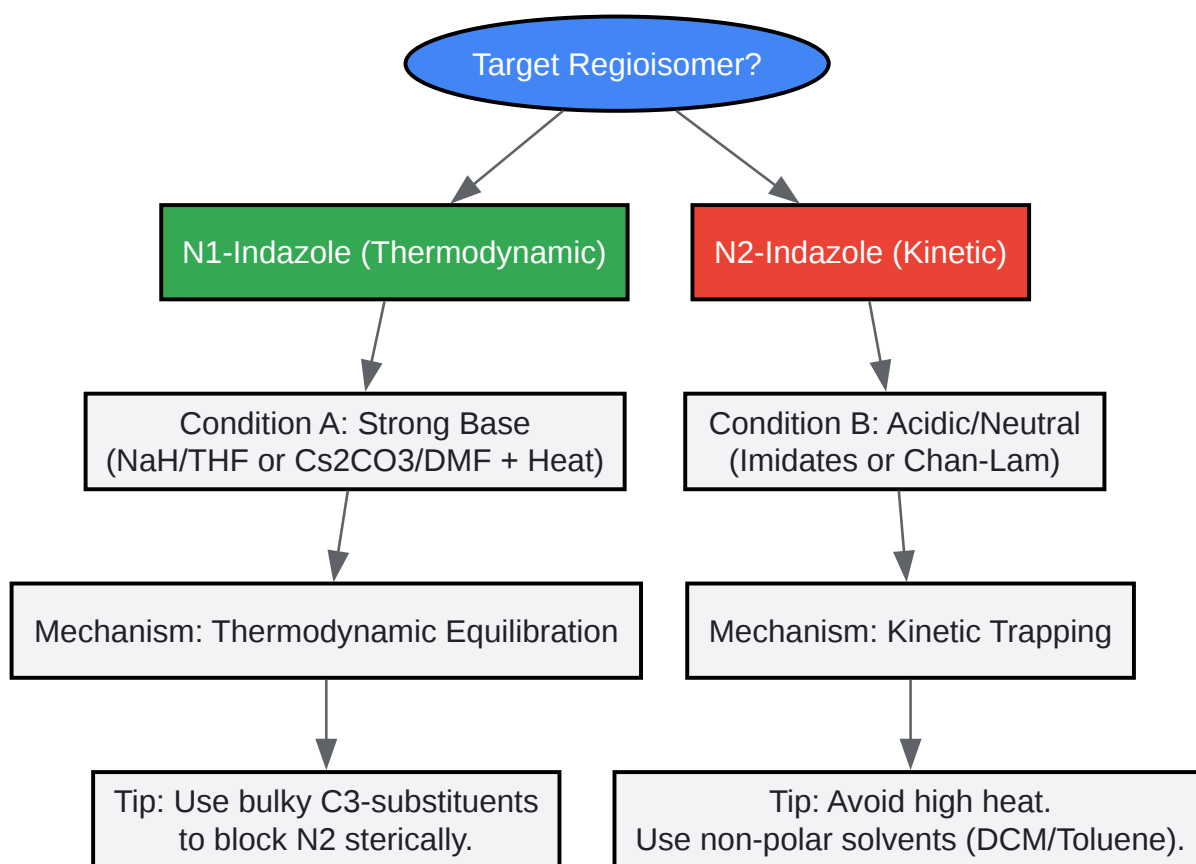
Target Regioisomer?

N1-Indazole (Thermodynamic)

N2-Indazole (Kinetic)

Condition A: Strong Base
(NaH/THF or Cs2CO3/DMF + Heat)

Condition B: Acidic/Neutral
(Imidates or Chan-Lam)

Mechanism: Thermodynamic Equilibration

Mechanism: Kinetic Trapping

Tip: Use bulky C3-substituents
to block N2 sterically.

Tip: Avoid high heat.
Use non-polar solvents (DCM/Toluene).